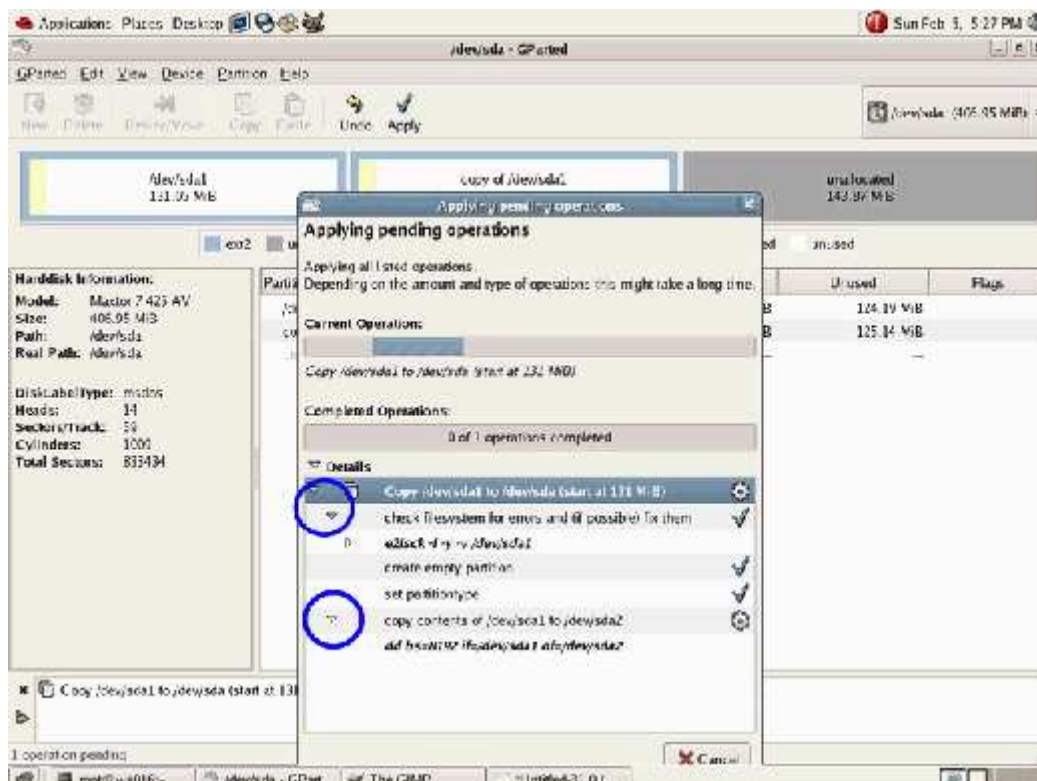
Applications Places Desktop

Sun Feb 5, 5:27 PM

/dev/sda - GParted

GParted Edit View Device Partition Help

New Delete Resize/Move Copy Paste Undo Apply

/dev/sda (405.95 MiB)

/dev/sda1
131.05 MiB

copy of /dev/sda2

unallocated
143.87 MiB

ext2 u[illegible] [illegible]ed unused

Harddisk Information:
Model: Maxtor 7 425 AV
Size: 406.95 MiB
Path: /dev/sda
Real Path: /dev/sda

DiskLabelType: msdos
Heads: 14
Sectors/Track: 59
Cylinders: 1006
Total Sectors: 833434

Partit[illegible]

Unused | Flags
124.19 MiB |
125.14 MiB |

Applying pending operations

Applying pending operations

Applying all listed operations.
Depending on the amount and type of operations this might take a long time.

Current Operation:

Copy /dev/sda1 to /dev/sda (start at 131 MiB)

Completed Operations:

0 of 1 operations completed

Details

Copy /dev/sda1 to /dev/sda (start at 131 MiB)
check filesystem for errors and (if possible) fix them
e2fsck -f -y -v /dev/sda1
create empty partition
set partitiontype
copy contents of /dev/sda1 to /dev/sda2
dd bs=8192 if=/dev/sda1 of=/dev/sda2

Copy /dev/sda1 to /dev/sda (start at 131

1 operation pending

Cancel

root@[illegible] /dev/sda - GPart The GIMP Untitled-2 0.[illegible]